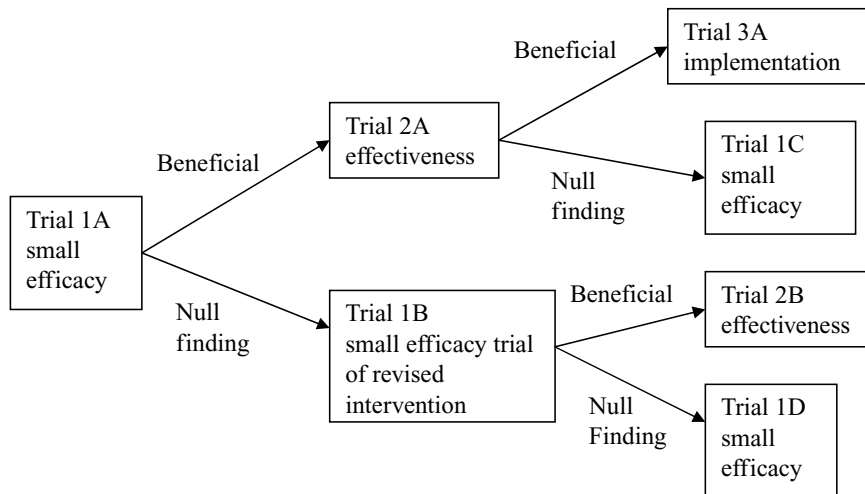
Trial 1A small efficacy

Beneficial

Trial 2A effectiveness

Beneficial

Trial 3A implementation

Null finding

Trial 1C small efficacy

Null finding

Trial 1B small efficacy trial of revised intervention

Beneficial

Trial 2B effectiveness

Null Finding

Trial 1D small efficacy